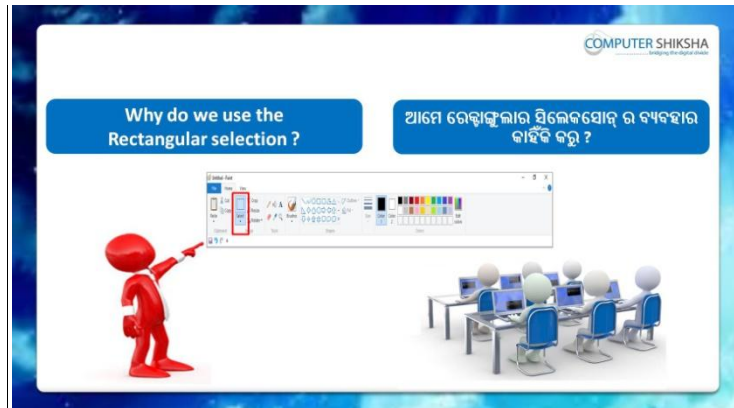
COMPUTER SHIKSHA
bridging the digital divide

Why do we use the Rectangular selection ?

ଆମେ ରେକ୍ଟାଙ୍ଗୁଲାର ସିଲେକସୋନ୍ ର ବ୍ୟବହାର କାହିଁକି କରୁ ?

Untitled - Paint
File Home View
Paste Cut Copy Select Crop Resize Rotate Brushes Shapes Outline Fill Size Color 1 Color 2 Edit colors
Clipboard Image Tools Shapes Colors